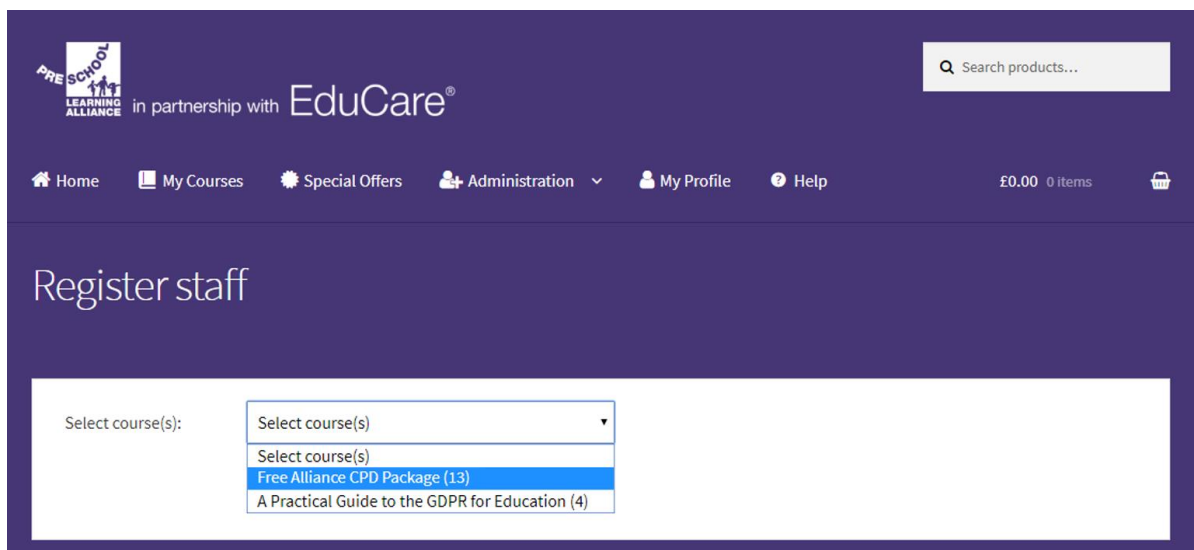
PRE SCHOOL LEARNING ALLIANCE in partnership with EduCare®

Search products...

Home My Courses Special Offers Administration My Profile Help £0.00 0 items

Register staff

Select course(s):

Select course(s)

Select course(s)
Free Alliance CPD Package (13)
A Practical Guide to the GDPR for Education (4)